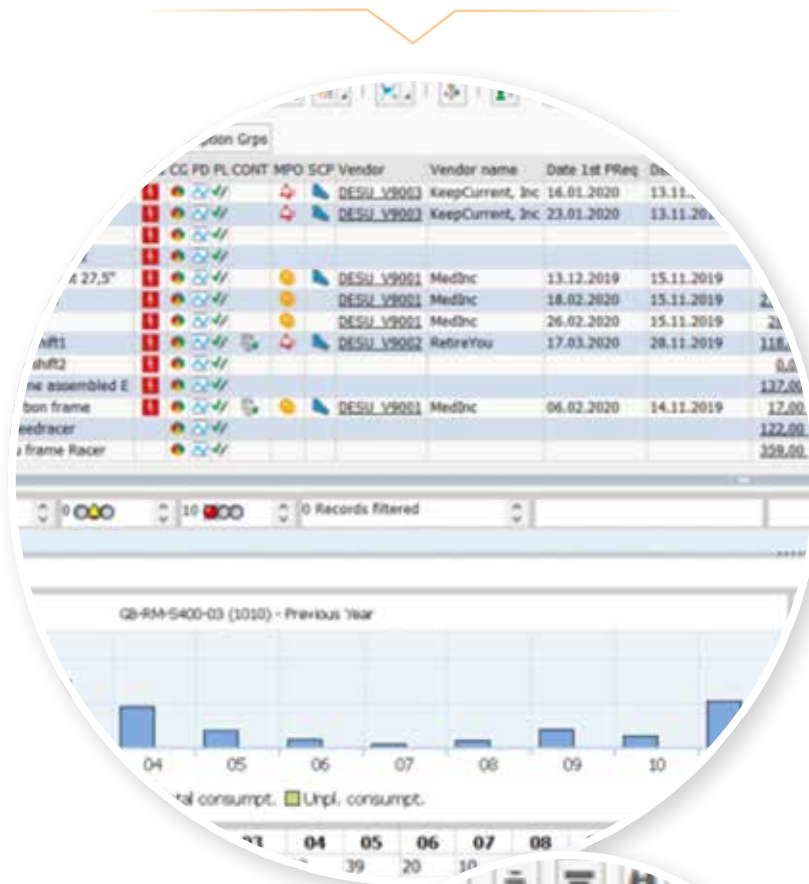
ponent Grps

| | CG | PD | PL | CONT | MPO | SCP | Vendor | Vendor name | Date 1st FReq | Da |
|---|---|---|---|---|---|---|---|---|---|---|
| | | | | | | | DESU_V9003 | KeepCurrent, Inc | 16.01.2020 | 13.11. |
| | | | | | | | DESU_V9003 | KeepCurrent, Inc | 23.01.2020 | 13.11.20 |
| | | | | | | | | | | |
| | | | | | | | | | | |
| t 27,5" | | | | | | | DESU_V9001 | MedInc | 13.12.2019 | 15.11.2019 |
| | | | | | | | DESU_V9001 | MedInc | 18.02.2020 | 15.11.2019 |
| | | | | | | | DESU_V9001 | MedInc | 26.02.2020 | 15.11.2019 |
| hift1 | | | | | | | DESU_V9002 | RetireYou | 17.03.2020 | 28.11.2019 |
| shift2 | | | | | | | | | | |
| ne assembled E | | | | | | | | | | |
| bon frame | | | | | | | DESU_V9001 | MedInc | 06.02.2020 | 14.11.2019 |
| eedracer | | | | | | | | | | |
| frame Racer | | | | | | | | | | |

0 10 0 Records filtered

QB-RM-S400-03 (1010) - Previous Year

04 05 06 07 08 09 10

tal consumpt. Unpl. consumpt.

| 03 | 04 | 05 | 06 | 07 | 08 |
|---|---|---|---|---|---|
| | | 39 | 20 | 10 | |